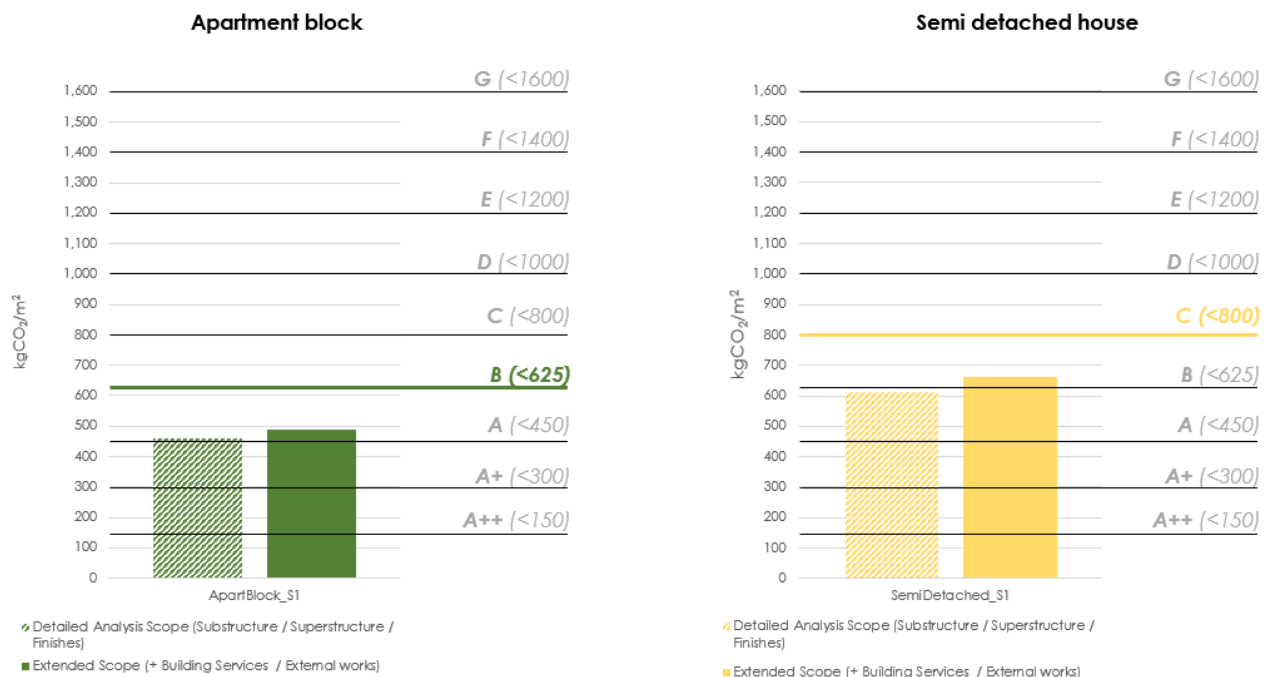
Apartment block

G (<1600)
F (<1400)
E (<1200)
D (<1000)
C (<800)
B (<625)
A (<450)
A+ (<300)
A++ (<150)

1,600
1,500
1,400
1,300
1,200
1,100
1,000
900
800
700
600
500
400
300
200
100
0

$kgCO_2/m^2$

ApartBlock_S1

Detailed Analysis Scope (Substructure / Superstructure / Finishes)
Extended Scope (+ Building Services / External works)

Semi detached house

G (<1600)
F (<1400)
E (<1200)
D (<1000)
C (<800)
B (<625)
A (<450)
A+ (<300)
A++ (<150)

1,600
1,500
1,400
1,300
1,200
1,100
1,000
900
800
700
600
500
400
300
200
100
0

$kgCO_2/m^2$

SemiDetached_S1

Detailed Analysis Scope (Substructure / Superstructure / Finishes)
Extended Scope (+ Building Services / External works)